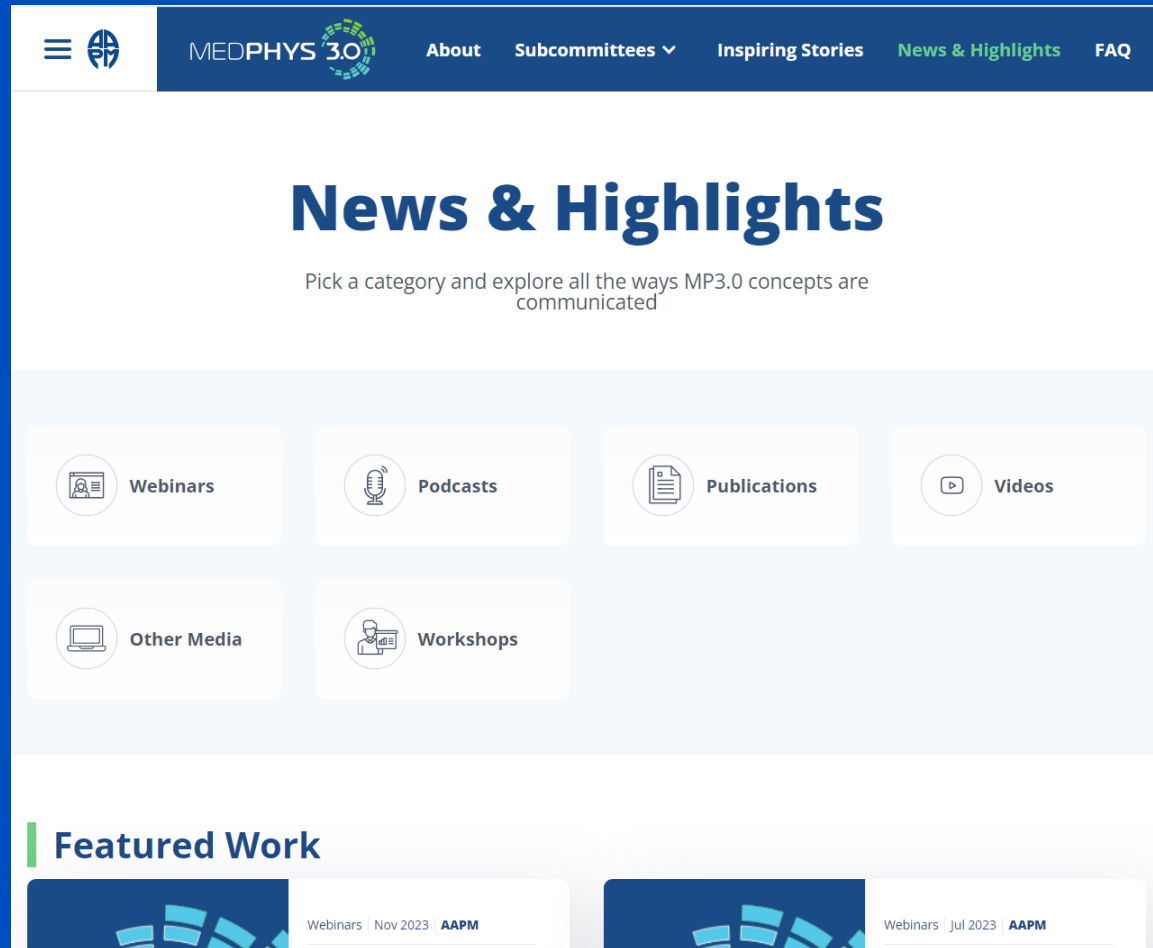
MEDPHYS 3.0 About Subcommittees Inspiring Stories News & Highlights FAQ

News & Highlights

Pick a category and explore all the ways MP3.0 concepts are communicated

Webinars
Podcasts
Publications
Videos
Other Media
Workshops

Featured Work

Webinars | Nov 2023 | AAPM

Webinars | Jul 2023 | AAPM